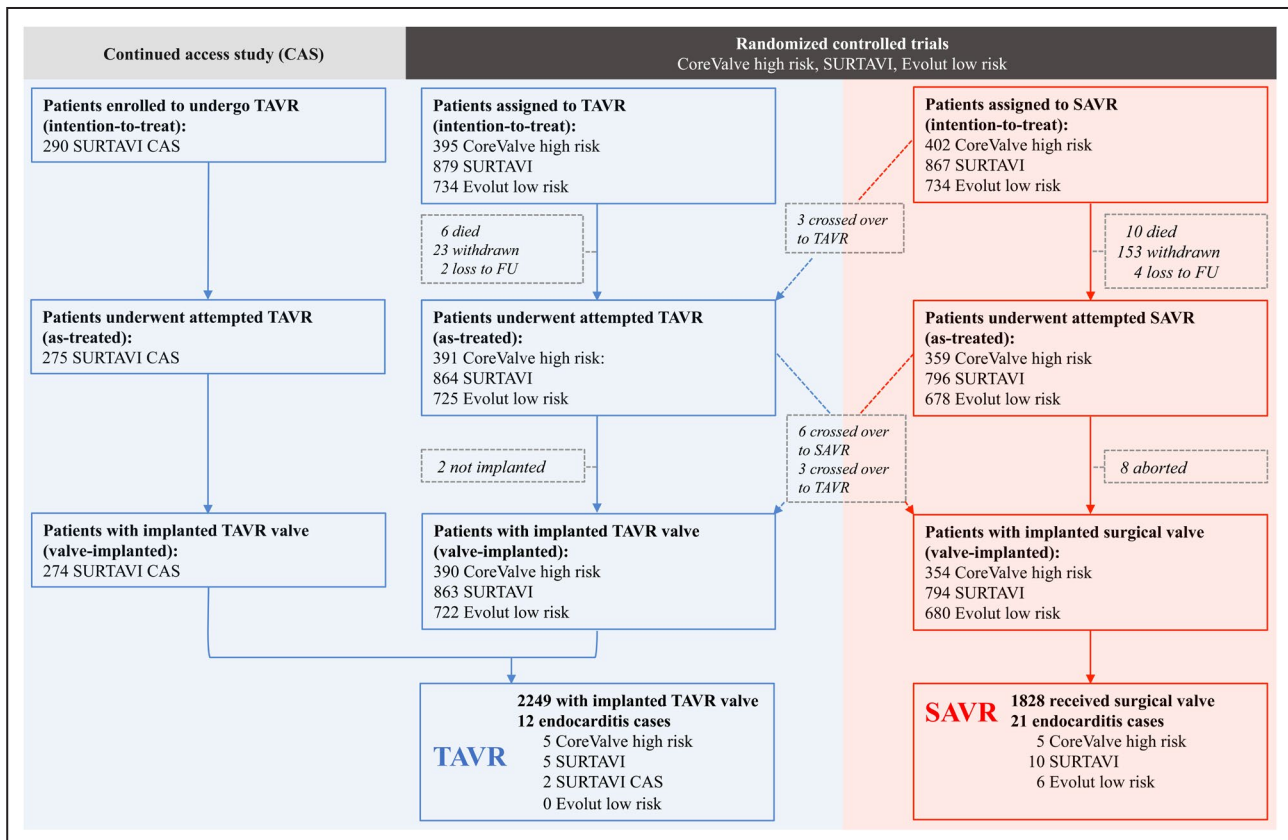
Continued access study (CAS)

Randomized controlled trials
CoreValve high risk, SURTAVI, Evolut low risk

Patients enrolled to undergo TAVR (intention-to-treat):
290 SURTAVI CAS

Patients assigned to TAVR (intention-to-treat):
395 CoreValve high risk
879 SURTAVI
734 Evolut low risk

Patients assigned to SAVR (intention-to-treat):
402 CoreValve high risk
867 SURTAVI
734 Evolut low risk

6 died
23 withdrawn
2 loss to FU

3 crossed over to TAVR

10 died
153 withdrawn
4 loss to FU

Patients underwent attempted TAVR (as-treated):
275 SURTAVI CAS

Patients underwent attempted TAVR (as-treated):
391 CoreValve high risk:
864 SURTAVI
725 Evolut low risk

Patients underwent attempted SAVR (as-treated):
359 CoreValve high risk
796 SURTAVI
678 Evolut low risk

2 not implanted

6 crossed over to SAVR
3 crossed over to TAVR

8 aborted

Patients with implanted TAVR valve (valve-implanted):
274 SURTAVI CAS

Patients with implanted TAVR valve (valve-implanted):
390 CoreValve high risk
863 SURTAVI
722 Evolut low risk

Patients with implanted surgical valve (valve-implanted):
354 CoreValve high risk
794 SURTAVI
680 Evolut low risk

TAVR
2249 with implanted TAVR valve
12 endocarditis cases
5 CoreValve high risk
5 SURTAVI
2 SURTAVI CAS
0 Evolut low risk

SAVR
1828 received surgical valve
21 endocarditis cases
5 CoreValve high risk
10 SURTAVI
6 Evolut low risk